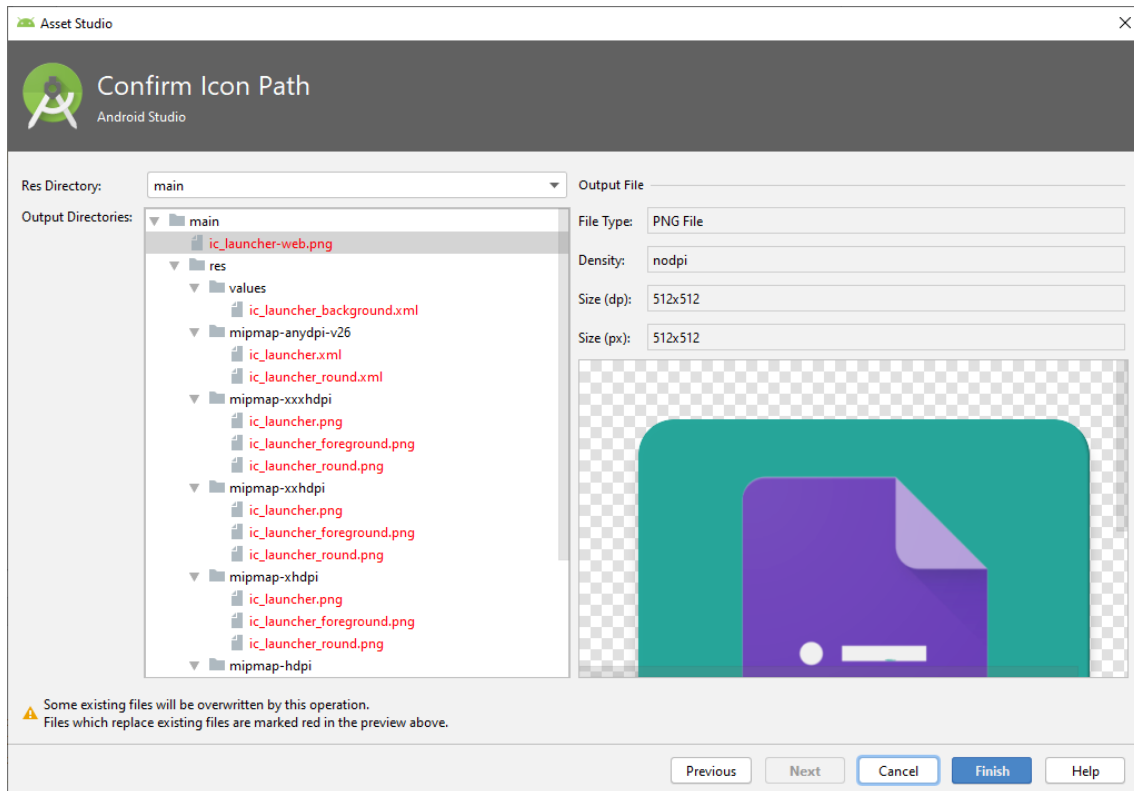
Asset Studio

Confirm Icon Path
Android Studio

Res Directory: main

Output Directories:
main
ic_launcher-web.png
res
values
ic_launcher_background.xml
mipmap-anydpi-v26
ic_launcher.xml
ic_launcher_round.xml
mipmap-xxxhdpi
ic_launcher.png
ic_launcher_foreground.png
ic_launcher_round.png
mipmap-xxhdpi
ic_launcher.png
ic_launcher_foreground.png
ic_launcher_round.png
mipmap-xhdpi
ic_launcher.png
ic_launcher_foreground.png
ic_launcher_round.png
mipmap-hdpi

Output File
File Type: PNG File
Density: nodpi
Size (dp): 512x512
Size (px): 512x512

Some existing files will be overwritten by this operation.
Files which replace existing files are marked red in the preview above.

Previous
Next
Cancel
Finish
Help